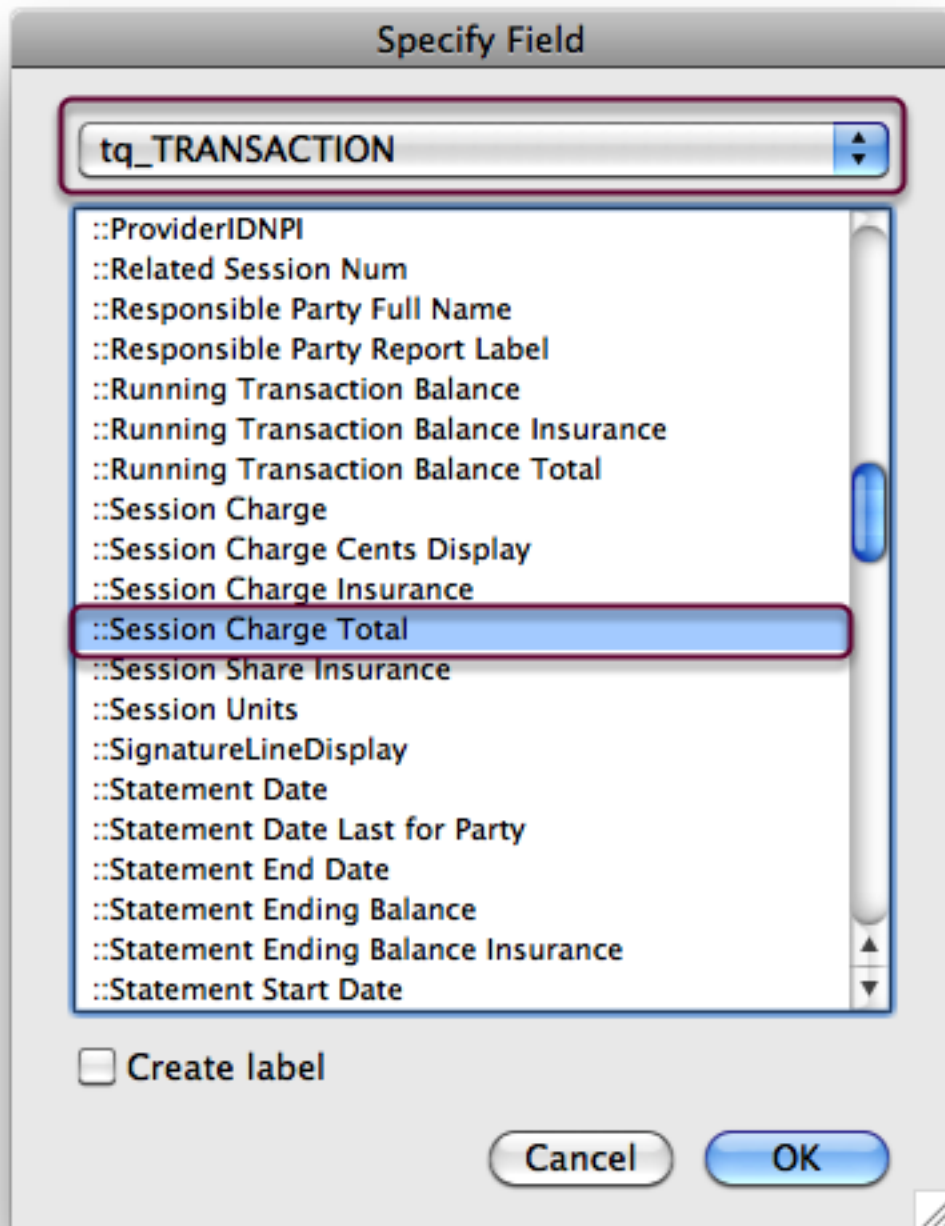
Specify Field

tq_TRANSACTION

::ProviderIDNPI
::Related Session Num
::Responsible Party Full Name
::Responsible Party Report Label
::Running Transaction Balance
::Running Transaction Balance Insurance
::Running Transaction Balance Total
::Session Charge
::Session Charge Cents Display
::Session Charge Insurance
::Session Charge Total
::Session Share Insurance
::Session Units
::SignatureLineDisplay
::Statement Date
::Statement Date Last for Party
::Statement End Date
::Statement Ending Balance
::Statement Ending Balance Insurance
::Statement Start Date

Create label

Cancel
OK